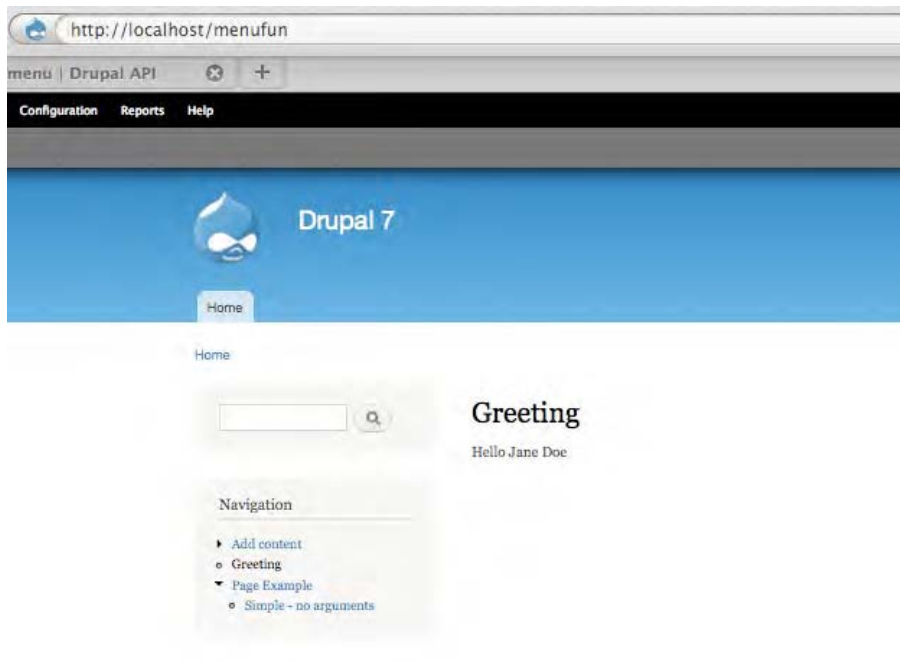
http://localhost/menufun

menu | Drupal API

+

Configuration Reports Help

Drupal 7

Home

Home

Greeting

Hello Jane Doe

Navigation

- Add content
- Greeting
- Page Example
  - Simple - no arguments